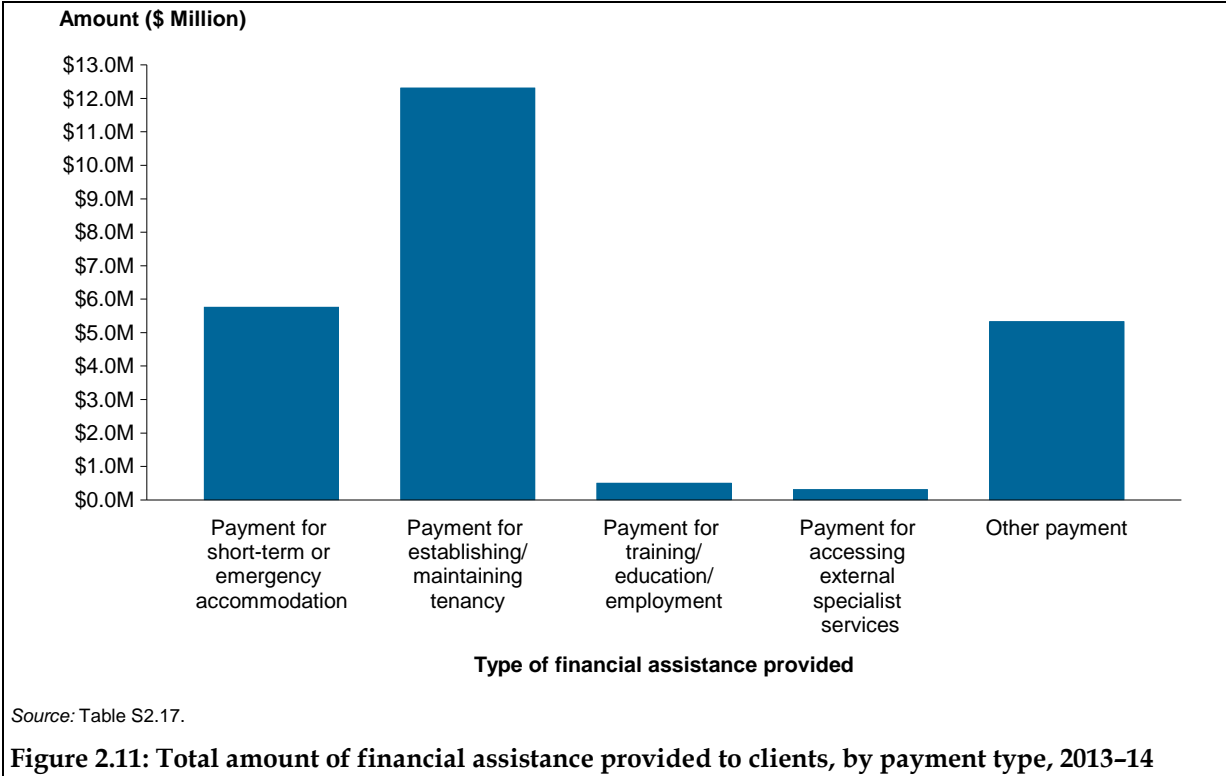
Amount ($ Million)

$13.0M
$12.0M
$11.0M
$10.0M
$9.0M
$8.0M
$7.0M
$6.0M
$5.0M
$4.0M
$3.0M
$2.0M
$1.0M
$0.0M

Payment for short-term or emergency accommodation

Payment for establishing/ maintaining tenancy

Payment for training/ education/ employment

Payment for accessing external specialist services

Other payment

Type of financial assistance provided

Source: Table S2.17.

Figure 2.11: Total amount of financial assistance provided to clients, by payment type, 2013–14